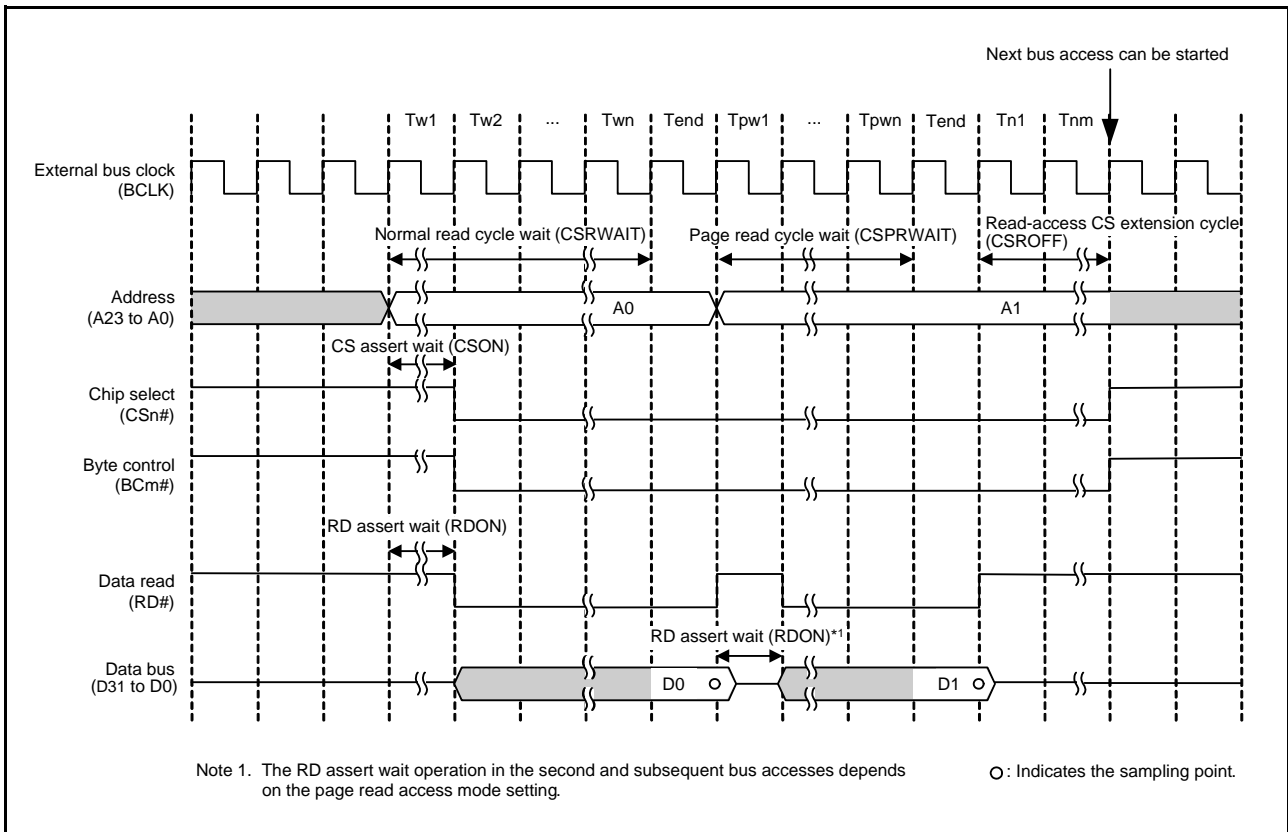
Next bus access can be started

Tw1 Tw2 ... Twn Tend Tpw1 ... Tpwn Tend Tn1 Tnm

External bus clock (BCLK)

Normal read cycle wait (CSRWAIT)

Page read cycle wait (CSPRWAIT)

Read-access CS extension cycle (CSROFF)

Address (A23 to A0)

A0

A1

CS assert wait (CSON)

Chip select (CSn#)

Byte control (BCm#)

RD assert wait (RDON)

Data read (RD#)

RD assert wait (RDON)$^{*1}$

Data bus (D31 to D0)

D0

D1

Note 1. The RD assert wait operation in the second and subsequent bus accesses depends on the page read access mode setting.

○: Indicates the sampling point.